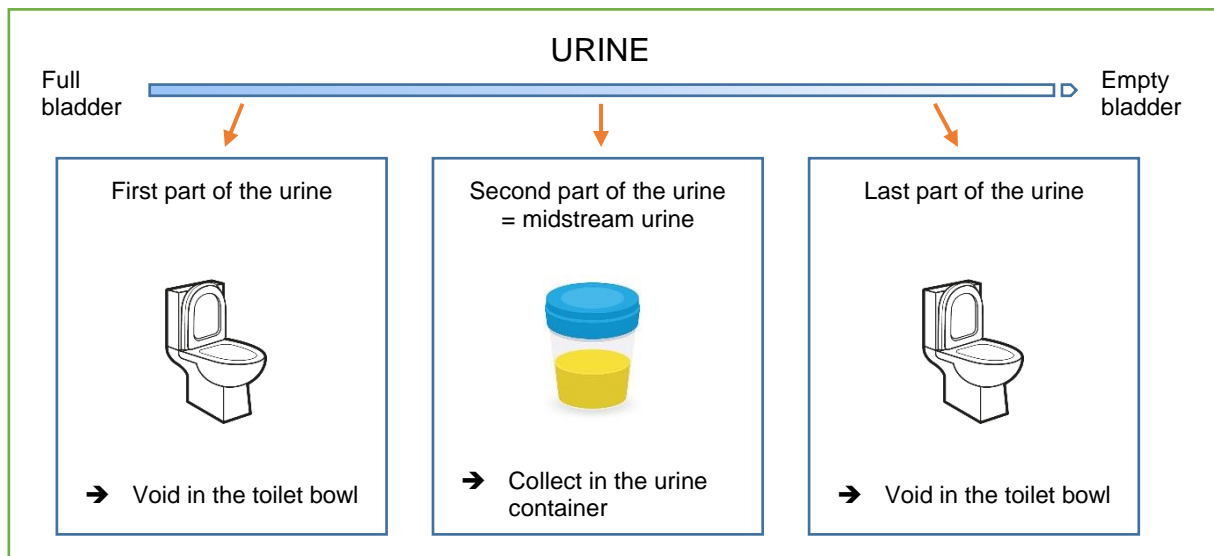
URINE

Full bladder

Empty bladder

First part of the urine

➔ Void in the toilet bowl

Second part of the urine = midstream urine

➔ Collect in the urine container

Last part of the urine

➔ Void in the toilet bowl